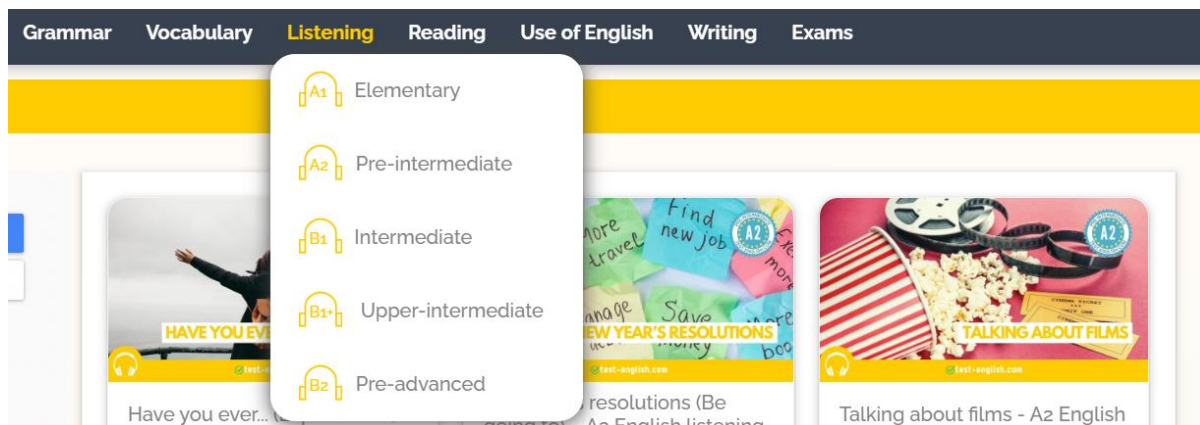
Grammar Vocabulary Listening Reading Use of English Writing Exams

A1 Elementary
A2 Pre-intermediate
B1 Intermediate
B1+ Upper-intermediate
B2 Pre-advanced

HAVE YOU EVE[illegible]
test-english.com
Have you ever... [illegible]

Find new job
more travel
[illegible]anage
Save money
Exe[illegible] more
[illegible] boo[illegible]
A2
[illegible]EW YEAR'S RESOLUTIONS
test-english.com
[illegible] resolutions (Be going to) - A2 English listening

CINEMA TICKET
A2
TALKING ABOUT FILMS
test-english.com
Talking about films - A2 English